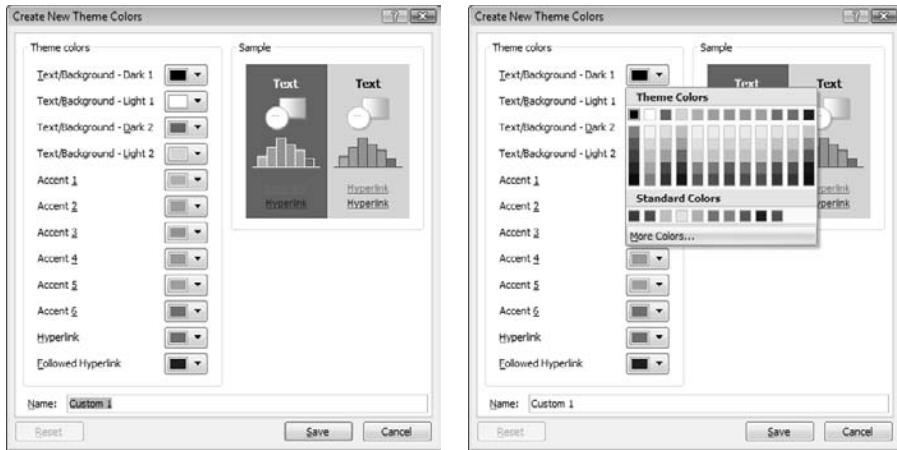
Create New Theme Colors

Theme colors

Text/Background - Dark 1

Text/Background - Light 1

Text/Background - Dark 2

Text/Background - Light 2

Accent 1

Accent 2

Accent 3

Accent 4

Accent 5

Accent 6

Hyperlink

Followed Hyperlink

Sample

Text

Text

Hyperlink

Hyperlink

Hyperlink

Name: Custom 1

Reset

Save

Cancel

Create New Theme Colors

Theme colors

Text/Background - Dark 1

Text/Background - Light 1

Text/Background - Dark 2

Text/Background - Light 2

Accent 1

Accent 2

Accent 3

Accent 4

Accent 5

Accent 6

Hyperlink

Followed Hyperlink

Sample

Text

Text

Theme Colors

Standard Colors

More Colors...

Hyperlink

Hyperlink

Name: Custom 1

Reset

Save

Cancel